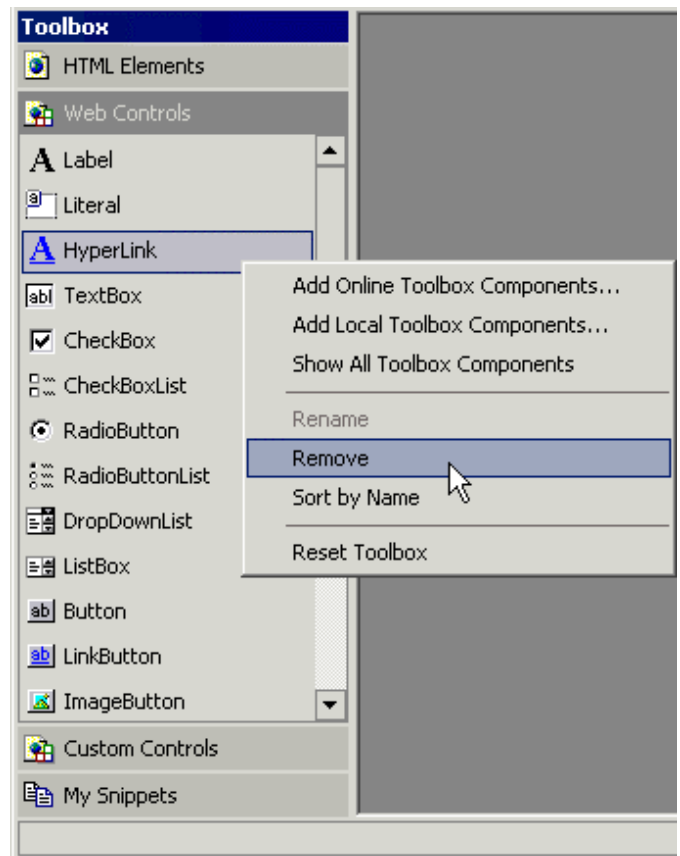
Toolbox

HTML Elements

Web Controls

Label

Literal

HyperLink

TextBox

CheckBox

CheckBoxList

RadioButton

RadioButtonList

DropDownList

ListBox

Button

LinkButton

ImageButton

Custom Controls

My Snippets

Add Online Toolbox Components...

Add Local Toolbox Components...

Show All Toolbox Components

Rename

Remove

Sort by Name

Reset Toolbox